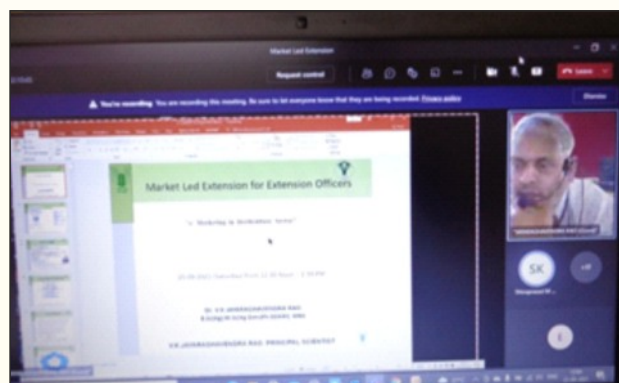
Market Led Extension

Request control

Leave

You're recording. You are recording this meeting. Be sure to let everyone know that they are being recorded. Privacy policy

Dismiss

Market Led Extension for Extension Officers

"e- Workshop in Horticulture Sector"

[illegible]

Dr. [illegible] RAO

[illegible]

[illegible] RAO, PRINCIPAL SCIENTIST

SK

+8

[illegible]